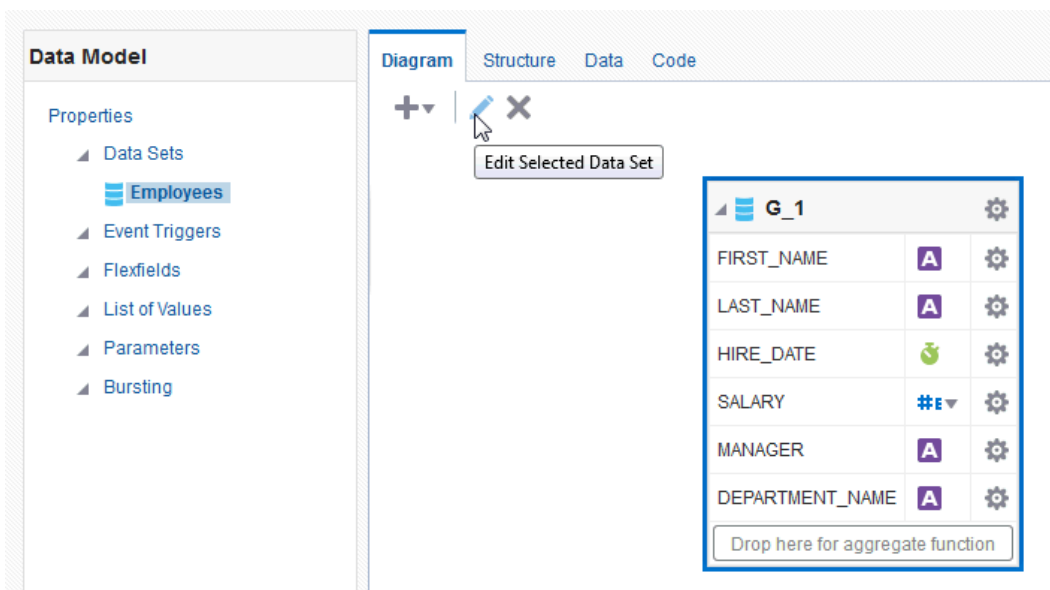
Data Model

Properties

Data Sets

Employees

Event Triggers

Flexfields

List of Values

Parameters

Bursting

Diagram Structure Data Code

Edit Selected Data Set

G_1

| | | |
|---|---|---|
| FIRST_NAME | A | |
| LAST_NAME | A | |
| HIRE_DATE | | |
| SALARY | #E | |
| MANAGER | A | |
| DEPARTMENT_NAME | A | |

Drop here for aggregate function